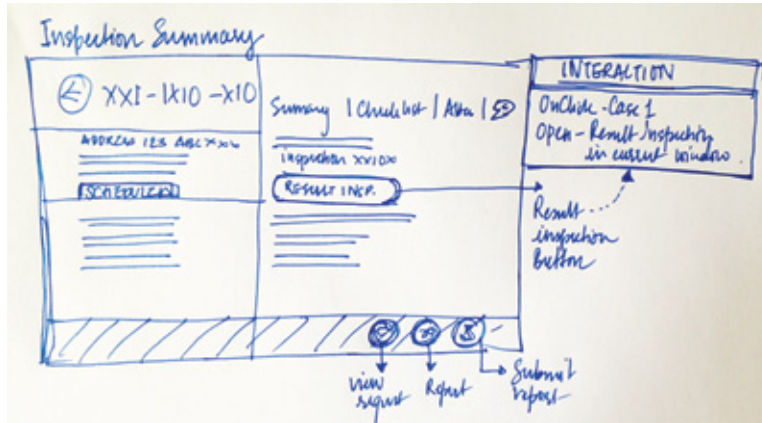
Inspection Summary

XXI - IXIO - XIO

ADDRESS 123 ABC XXX

SCHEDULED

Summary | Checklist | Attn | 

Inspection XXIOXO

RESULT INSP.

INTERACTION

OnClick - Case 1
Open - Result Inspection in current window.

Result inspection Button

View report

Report

Submit report